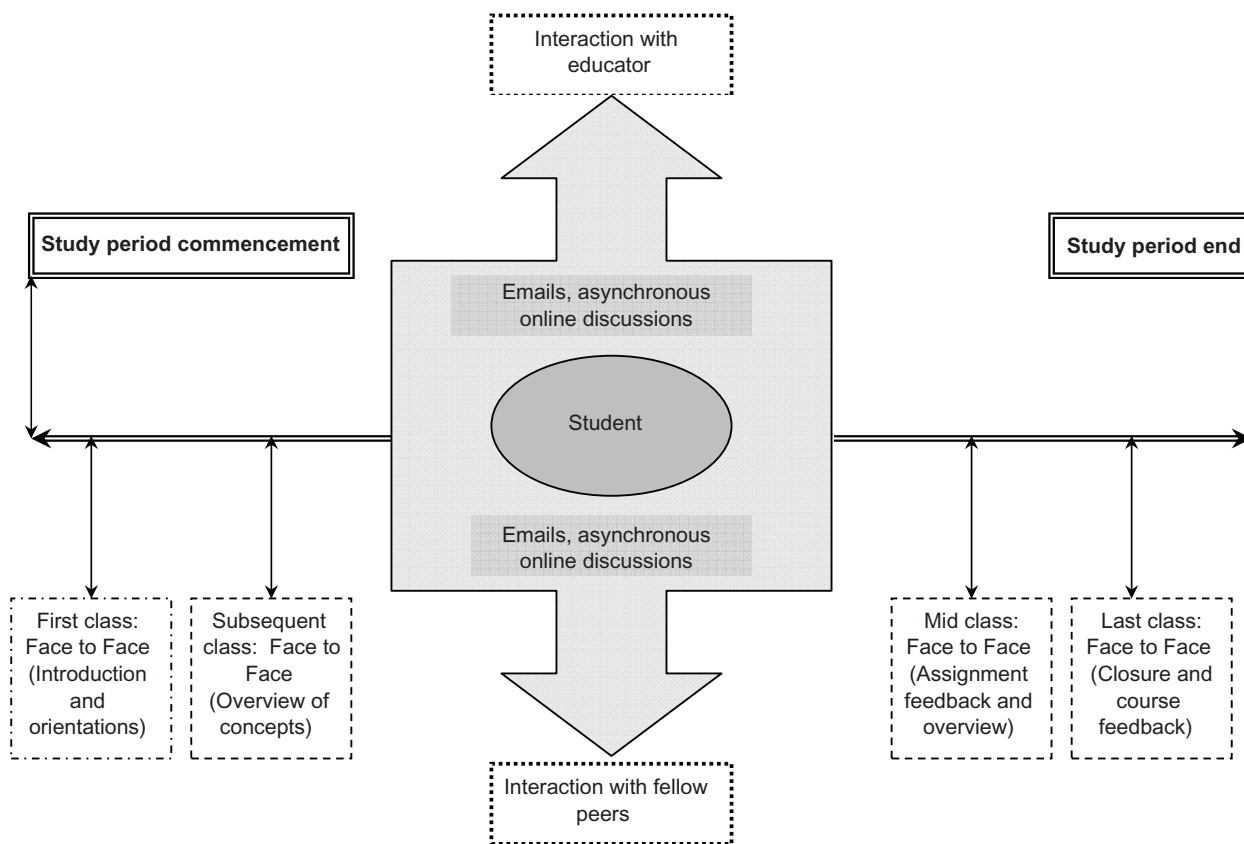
Interaction with educator

Study period commencement

Study period end

Emails, asynchronous online discussions

Student

Emails, asynchronous online discussions

First class: Face to Face (Introduction and orientations)

Subsequent class: Face to Face (Overview of concepts)

Mid class: Face to Face (Assignment feedback and overview)

Last class: Face to Face (Closure and course feedback)

Interaction with fellow peers